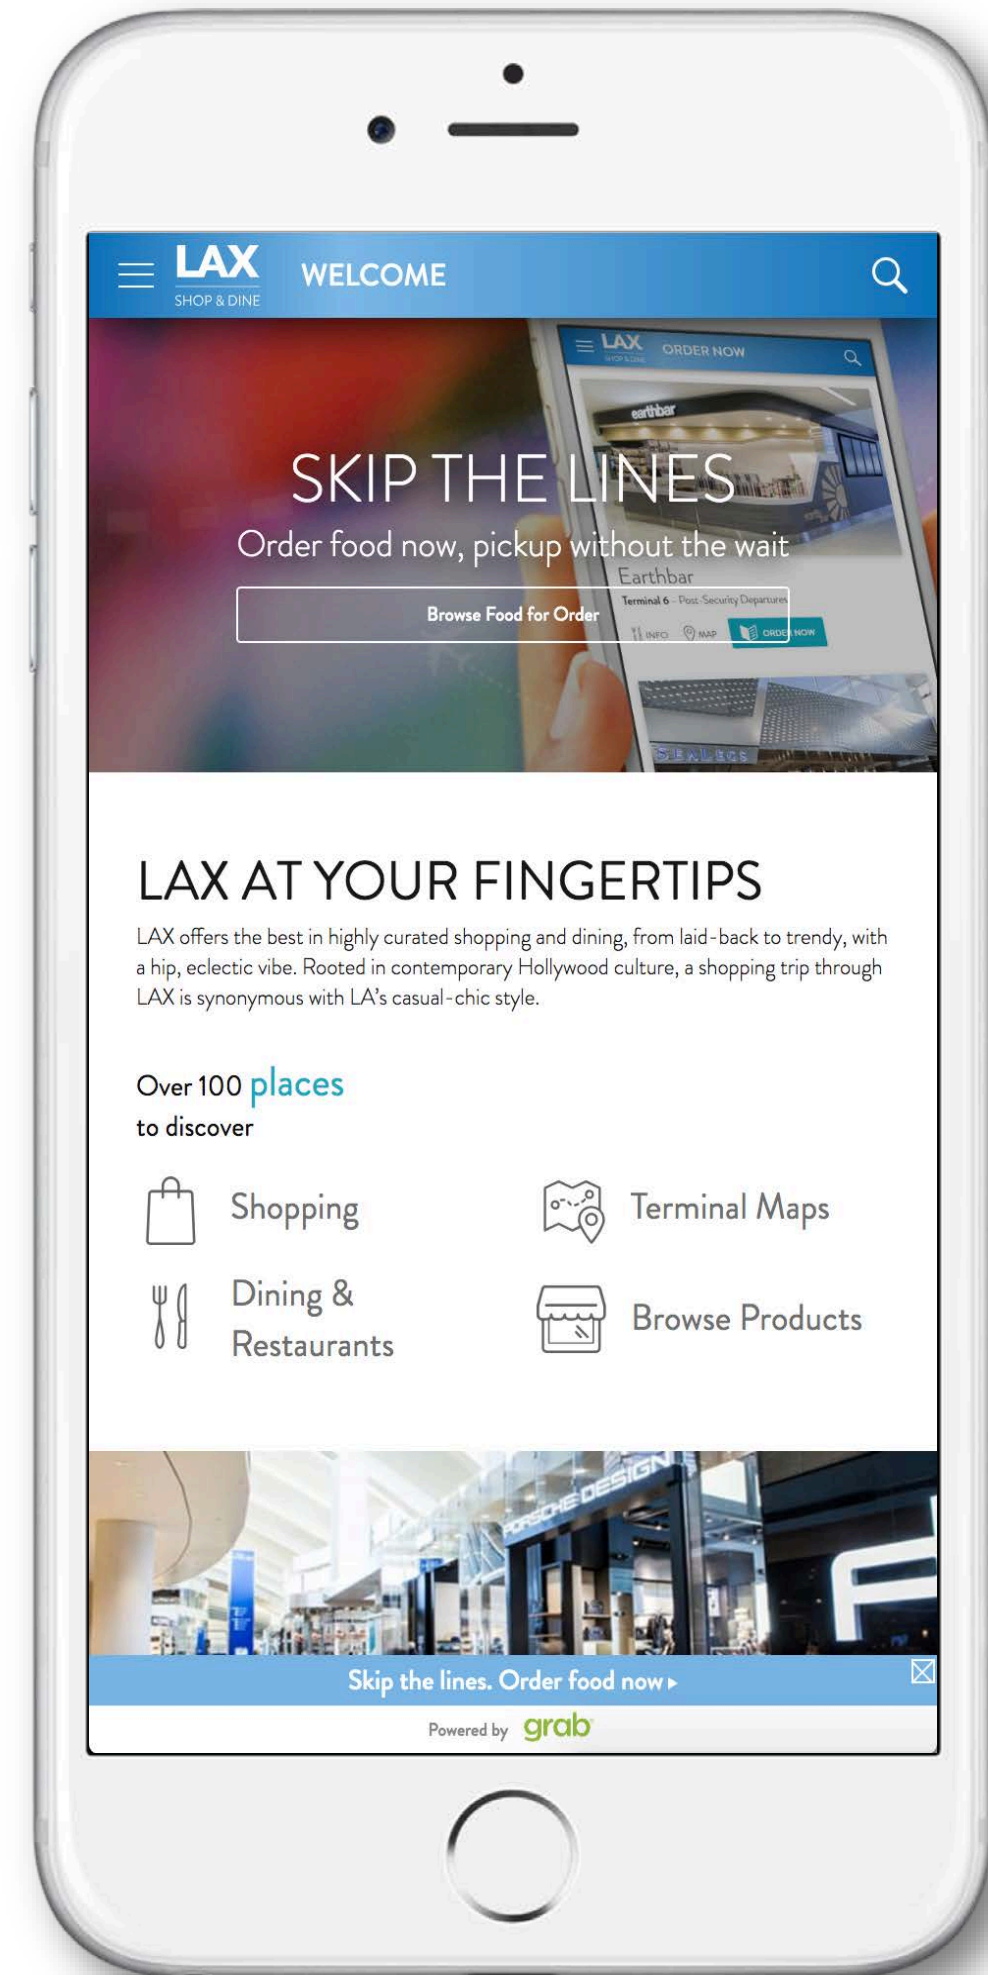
LAX
SHOP & DINE
WELCOME

LAX
ORDER NOW
earthbar
SKIP THE LINES
Order food now, pickup without the wait
Earthbar
Terminal 6 – Post-Security Departures
Browse Food for Order
INFO MAP ORDER NOW

LAX AT YOUR FINGERTIPS
LAX offers the best in highly curated shopping and dining, from laid-back to trendy, with a hip, eclectic vibe. Rooted in contemporary Hollywood culture, a shopping trip through LAX is synonymous with LA's casual-chic style.

Over 100 places
to discover

Shopping
Terminal Maps
Dining & Restaurants
Browse Products

PORSCHE DESIGN

Skip the lines. Order food now ▸
Powered by grab